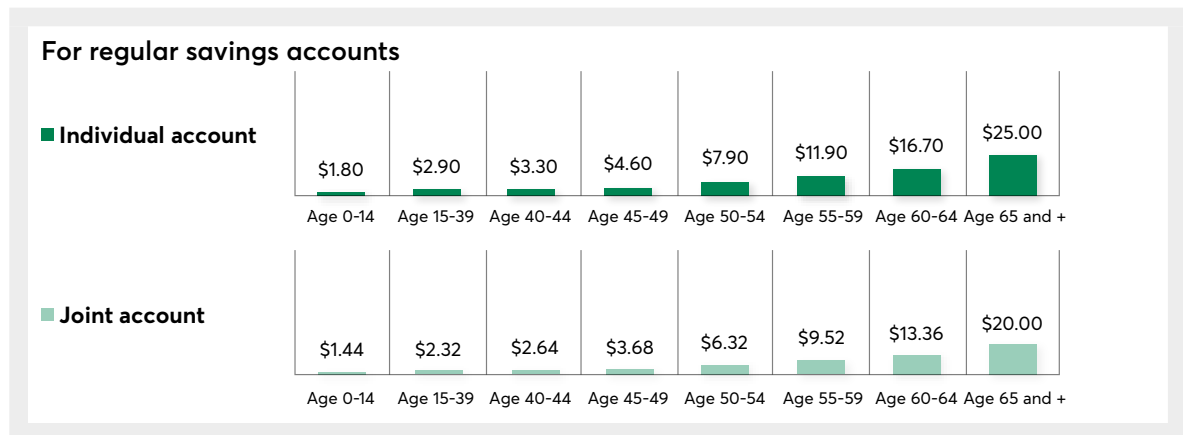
For regular savings accounts

Individual account

| Age 0-14 | Age 15-39 | Age 40-44 | Age 45-49 | Age 50-54 | Age 55-59 | Age 60-64 | Age 65 and + |
|---|---|---|---|---|---|---|---|
| $1.80 | $2.90 | $3.30 | $4.60 | $7.90 | $11.90 | $16.70 | $25.00 |

Joint account

| Age 0-14 | Age 15-39 | Age 40-44 | Age 45-49 | Age 50-54 | Age 55-59 | Age 60-64 | Age 65 and + |
|---|---|---|---|---|---|---|---|
| $1.44 | $2.32 | $2.64 | $3.68 | $6.32 | $9.52 | $13.36 | $20.00 |